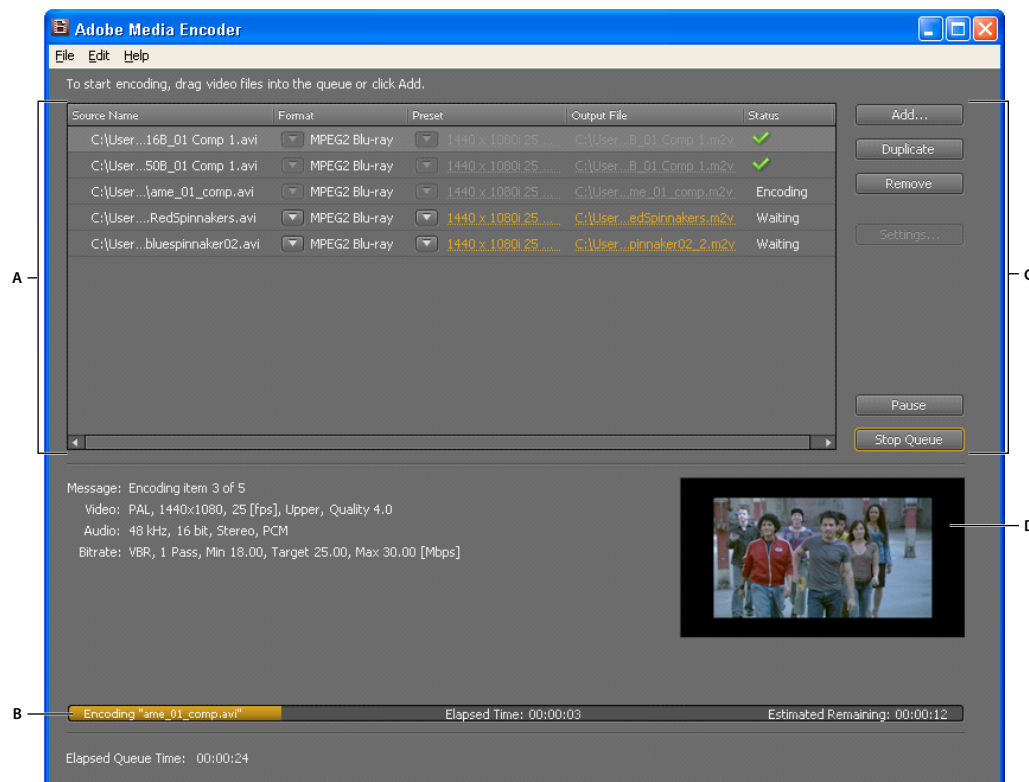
Adobe Media Encoder

File Edit Help

To start encoding, drag video files into the queue or click Add.

| Source Name | Format | Preset | Output File | Status |
|---|---|---|---|---|
| C:\User...16B_01 Comp 1.avi | MPEG2 Blu-ray | 1440 x 1080i 25 ... | C:\User...B_01 Comp 1.m2v | |
| C:\User...50B_01 Comp 1.avi | MPEG2 Blu-ray | 1440 x 1080i 25 ... | C:\User...B_01 Comp 1.m2v | |
| C:\User...\ame_01_comp.avi | MPEG2 Blu-ray | 1440 x 1080i 25 ... | C:\User...me_01_comp.m2v | Encoding |
| C:\User....RedSpinnakers.avi | MPEG2 Blu-ray | 1440 x 1080i 25 ... | C:\User...edSpinnakers.m2v | Waiting |
| C:\User...bluespinnaker02.avi | MPEG2 Blu-ray | 1440 x 1080i 25 ... | C:\User...pinnaker02_2.m2v | Waiting |

Add...
Duplicate
Remove
Settings...
Pause
Stop Queue

A
C

Message: Encoding item 3 of 5
Video: PAL, 1440x1080, 25 [fps], Upper, Quality 4.0
Audio: 48 kHz, 16 bit, Stereo, PCM
Bitrate: VBR, 1 Pass, Min 18.00, Target 25.00, Max 30.00 [Mbps]

D

B
Encoding "ame_01_comp.avi" Elapsed Time: 00:00:03 Estimated Remaining: 00:00:12

Elapsed Queue Time: 00:00:24